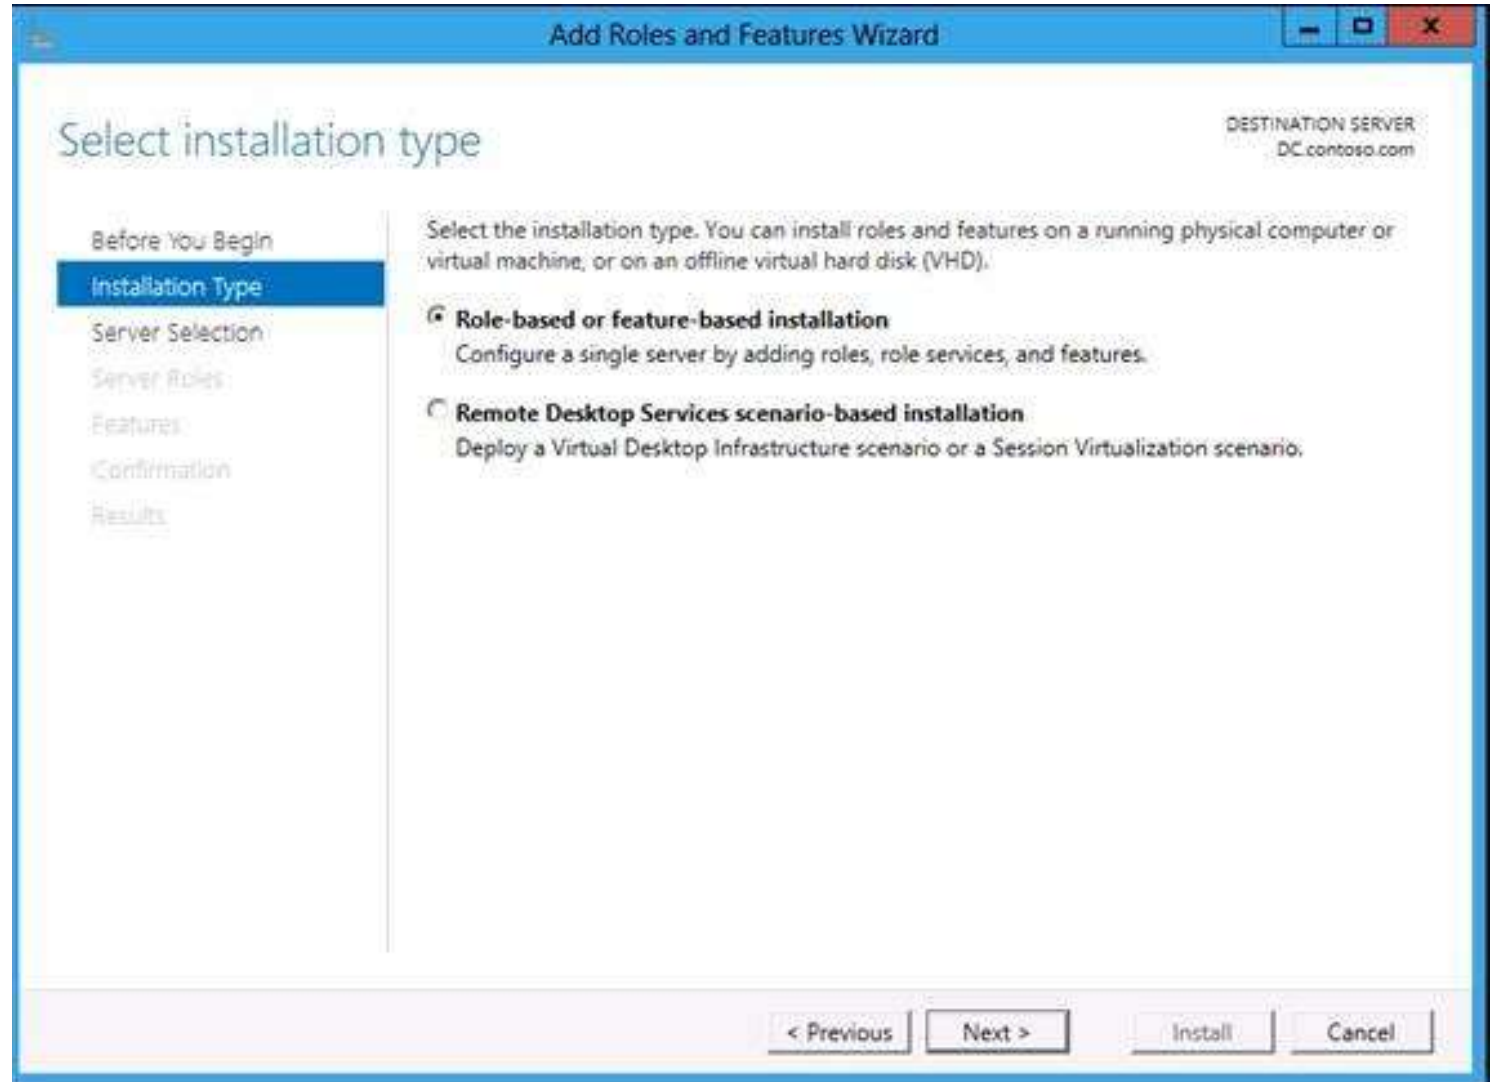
Add Roles and Features Wizard

Select installation type

DESTINATION SERVER
DC.contoso.com

Before You Begin
Installation Type
Server Selection
Server Roles
Features
Confirmation
Results

Select the installation type. You can install roles and features on a running physical computer or virtual machine, or on an offline virtual hard disk (VHD).

Role-based or feature-based installation
Configure a single server by adding roles, role services, and features.

Remote Desktop Services scenario-based installation
Deploy a Virtual Desktop Infrastructure scenario or a Session Virtualization scenario.

< Previous
Next >
Install
Cancel